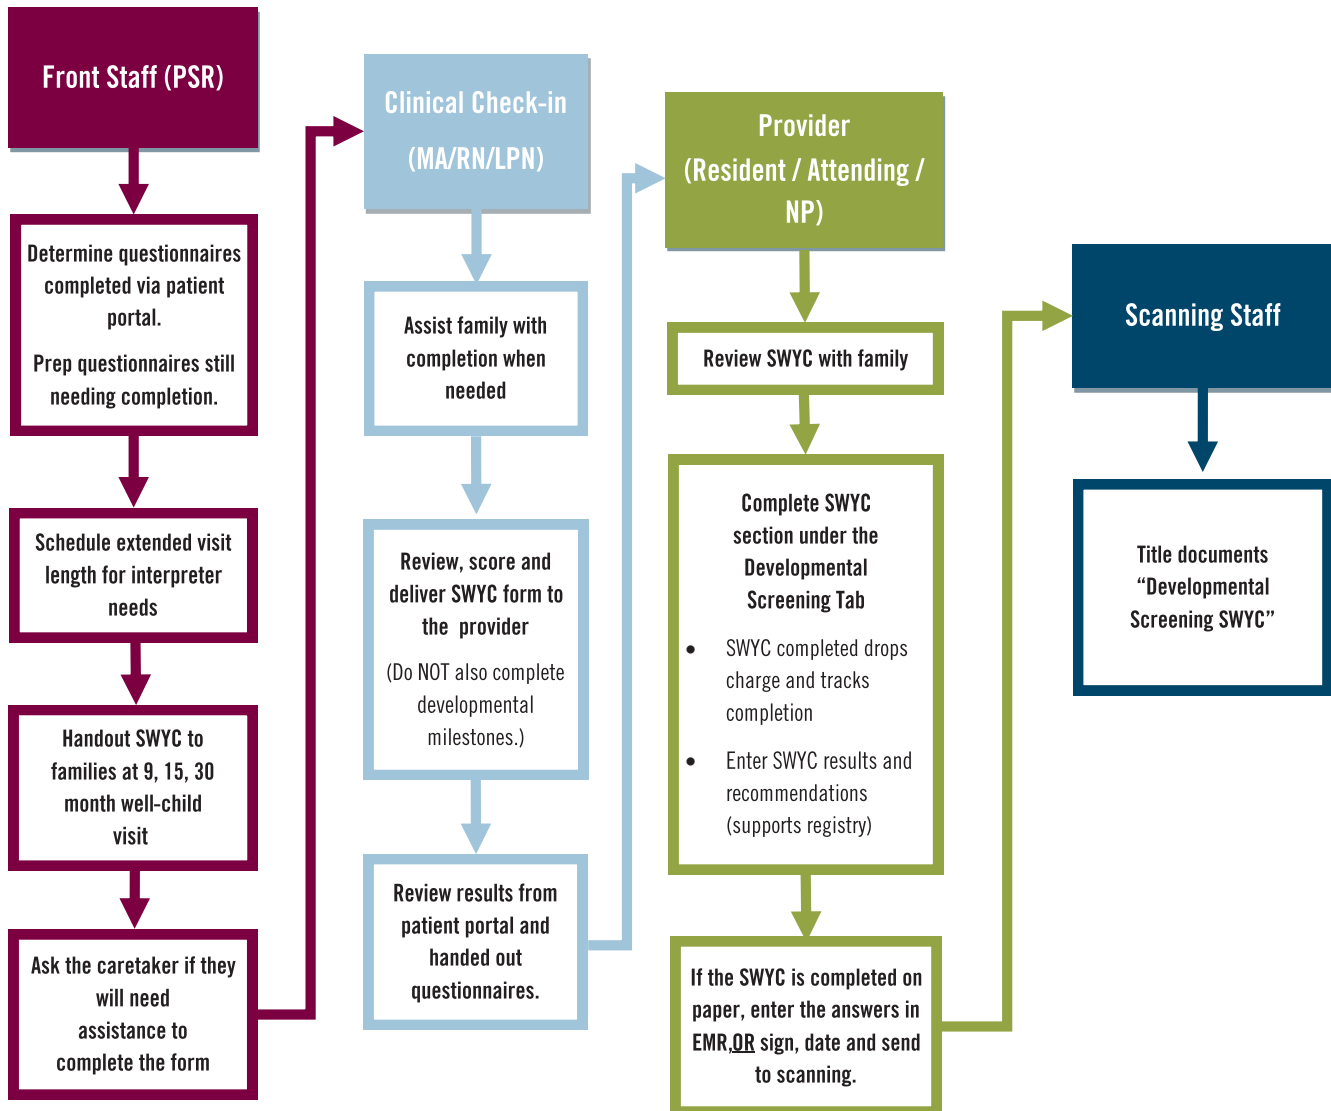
Front Staff (PSR)

Determine questionnaires completed via patient portal.

Prep questionnaires still needing completion.

Schedule extended visit length for interpreter needs

Handout SWYC to families at 9, 15, 30 month well-child visit

Ask the caretaker if they will need assistance to complete the form

Clinical Check-in

(MA/RN/LPN)

Assist family with completion when needed

Review, score and deliver SWYC form to the provider

(Do NOT also complete developmental milestones.)

Review results from patient portal and handed out questionnaires.

Provider

(Resident / Attending / NP)

Review SWYC with family

Complete SWYC section under the Developmental Screening Tab

- SWYC completed drops charge and tracks completion
- Enter SWYC results and recommendations (supports registry)

If the SWYC is completed on paper, enter the answers in EMR,OR sign, date and send to scanning.

Scanning Staff

Title documents "Developmental Screening SWYC"